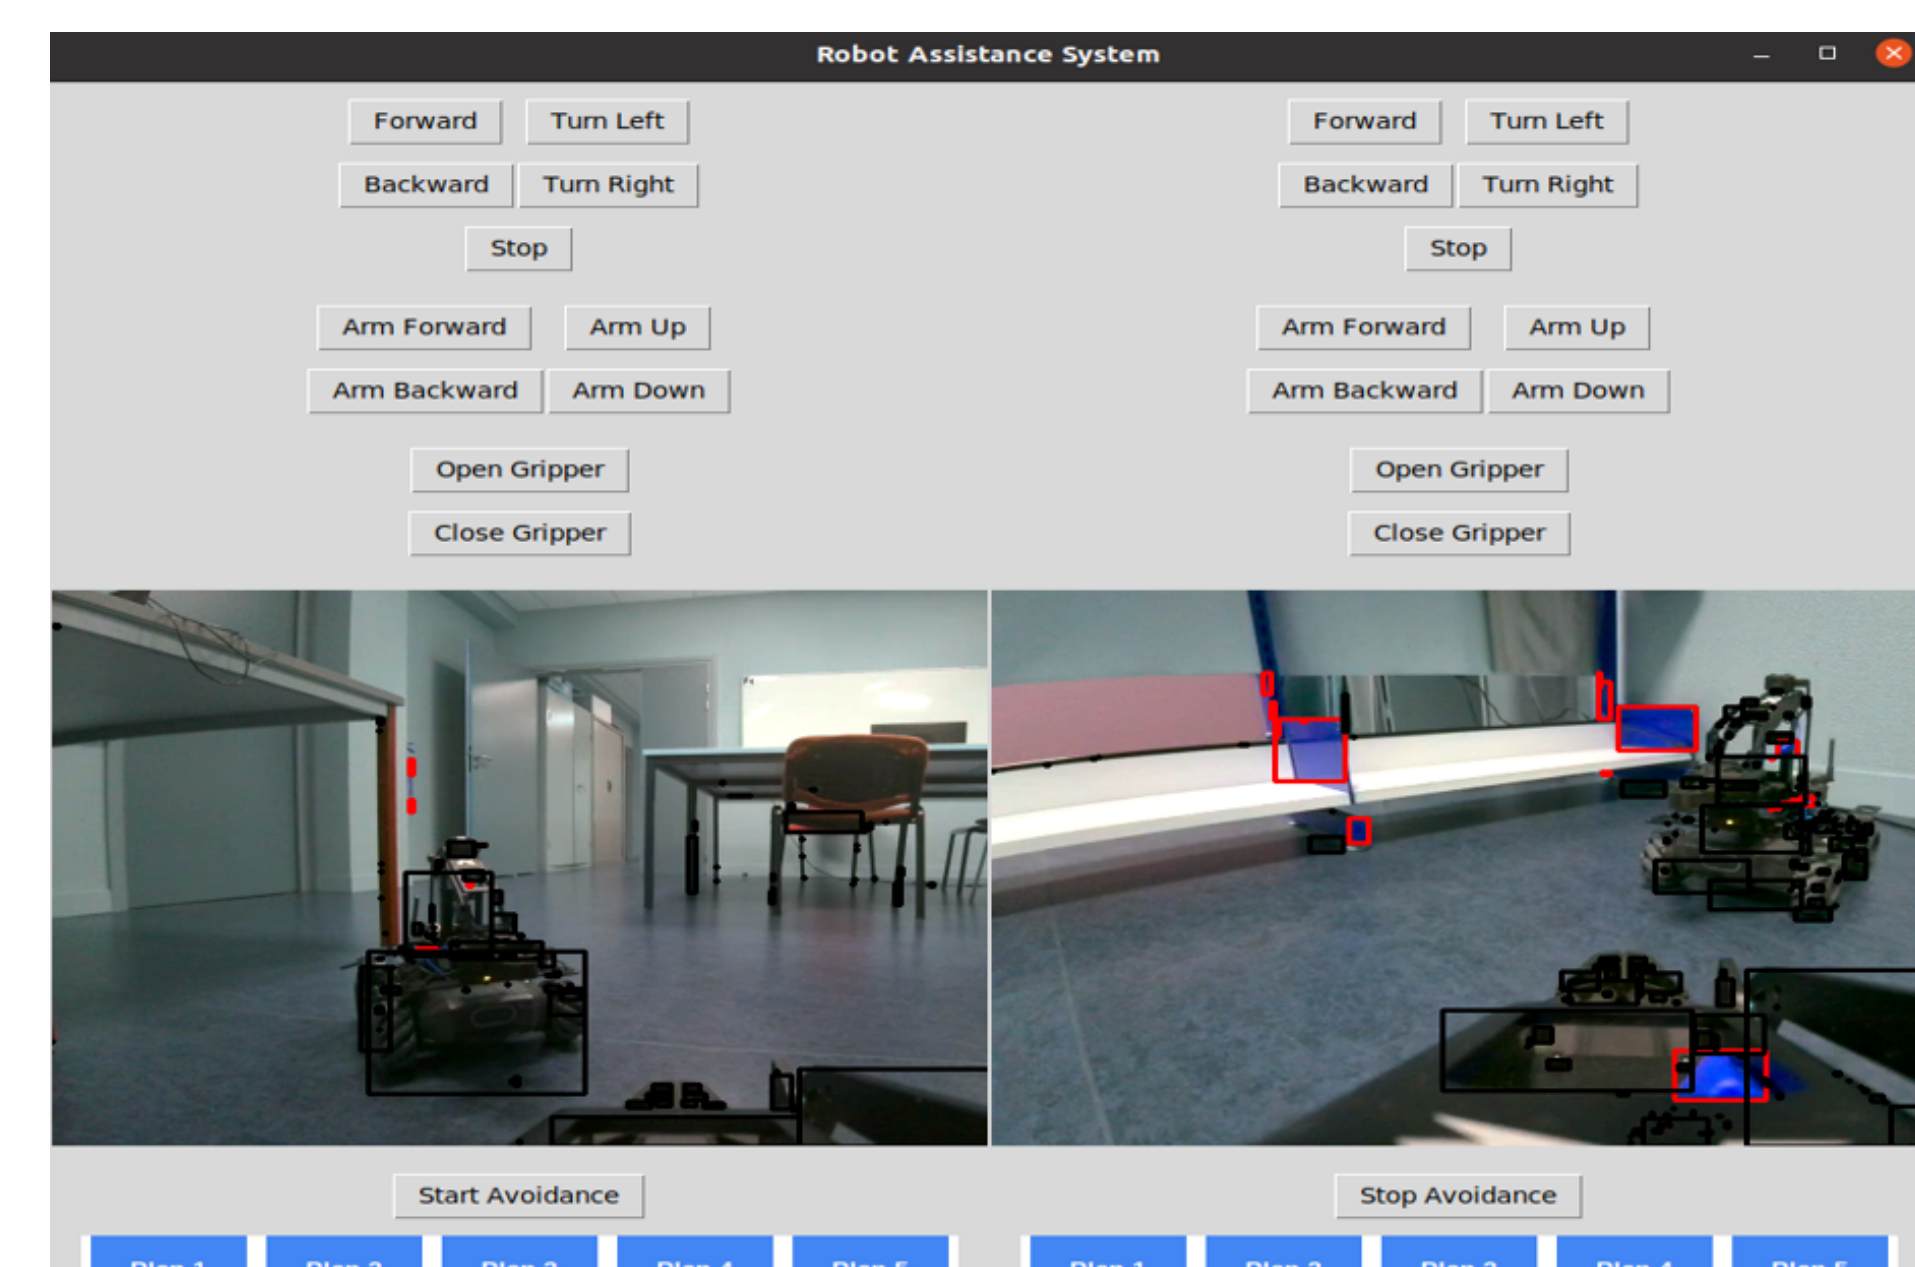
Robot Assistance System

Forward Turn Left
Backward Turn Right
Stop
Arm Forward Arm Up
Arm Backward Arm Down
Open Gripper
Close Gripper

Forward Turn Left
Backward Turn Right
Stop
Arm Forward Arm Up
Arm Backward Arm Down
Open Gripper
Close Gripper

Start Avoidance

Stop Avoidance

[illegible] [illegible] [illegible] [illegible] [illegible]

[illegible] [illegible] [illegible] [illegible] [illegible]